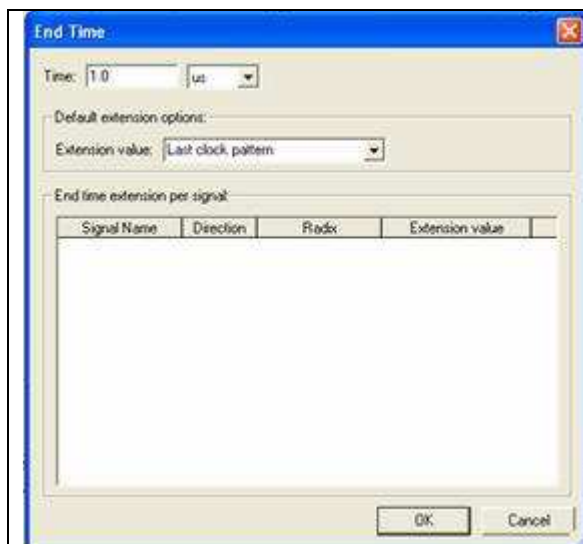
End Time

Time: 1.0 us

Default extension options:

Extension value: Last clock pattern

End time extension per signal:

| Signal Name | Direction | Radix | Extension value |
|---|---|---|---|

OK Cancel